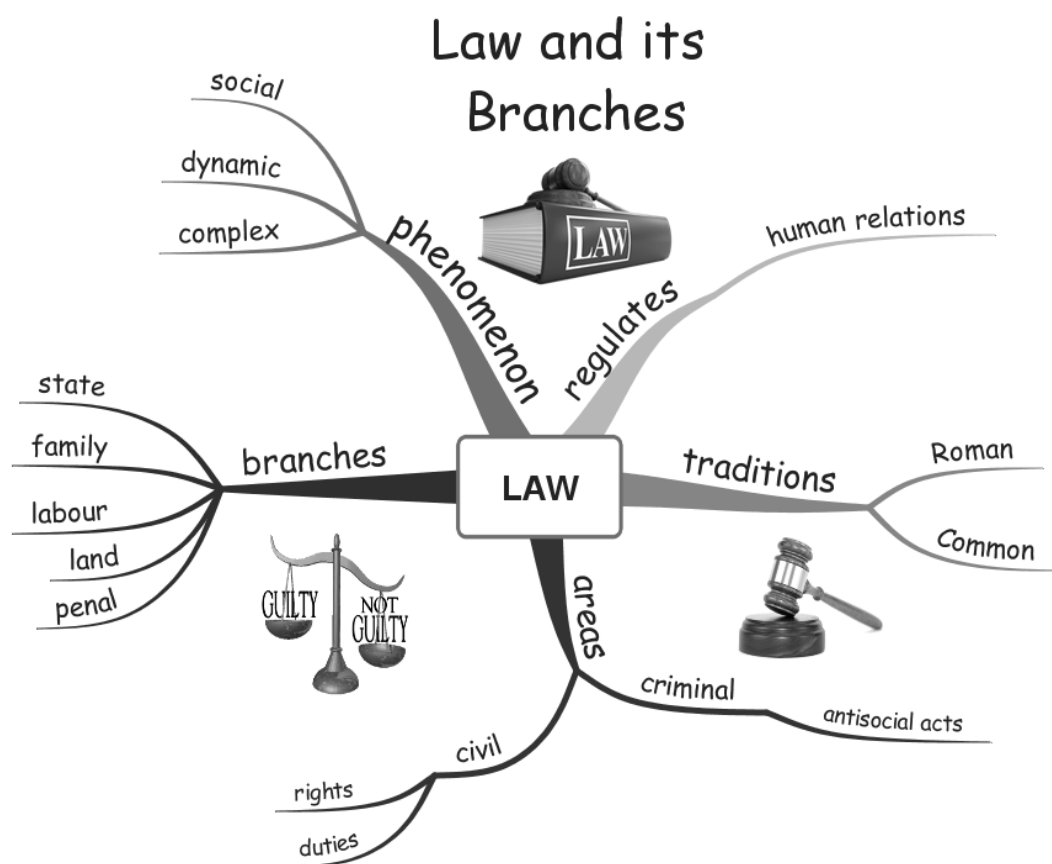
Law and its Branches

social
dynamic
complex
phenomenon

LAW

regulates
human relations

state
family
labour
land
penal
branches

LAW

traditions
Roman
Common

GUILTY
NOT GUILTY

areas
criminal
antisocial acts
civil
rights
duties